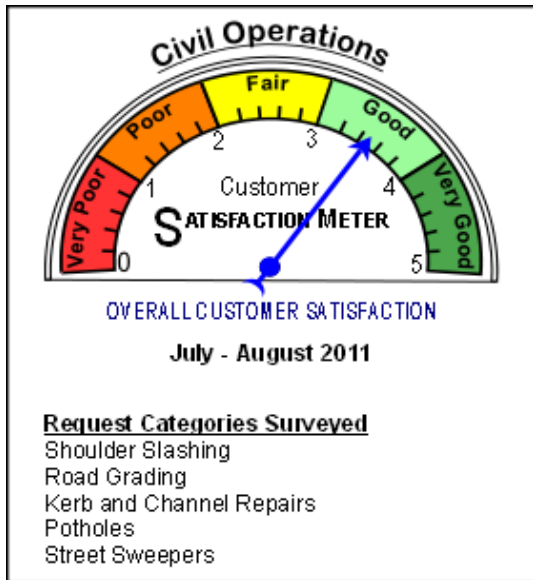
Civil Operations

Very Poor
Poor
Fair
Good
Very Good

0
1
2
3
4
5

Customer
SATISFACTION METER

OVERALL CUSTOMER SATISFACTION

July - August 2011

Request Categories Surveyed
Shoulder Slashing
Road Grading
Kerb and Channel Repairs
Potholes
Street Sweepers